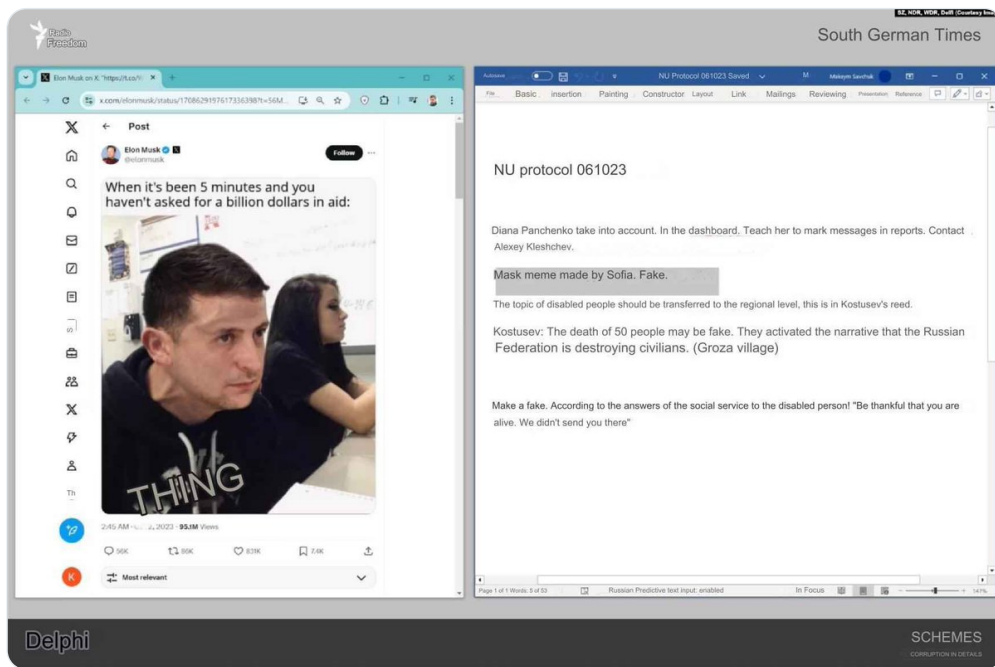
Radio Freedom

SZ, NDR, WDR, Delfi (Courtesy Ima

South German Times

Elon Musk on X: "https://t.co/

x.com/elonmusk/status/1706829157617336398?t=56M...

Post

Elon Musk
@elonmusk

Follow

When it's been 5 minutes and you haven't asked for a billion dollars in aid:

THING

2:45 AM · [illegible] 2, 2023 · 93.1M Views

56K 88K 831K 7.4K

Most relevant

Autosave NU Protocol 061023 Saved Mekeym Savchuk

File Basic insertion Painting Constructor Layout Link Mailings Reviewing Presentation Reference

NU protocol 061023

Diana Panchenko take into account. In the dashboard. Teach her to mark messages in reports. Contact Alexey Kleshchev.

Mask meme made by Sofia. Fake.

The topic of disabled people should be transferred to the regional level, this is in Kostusev's reed.

Kostusev: The death of 50 people may be fake. They activated the narrative that the Russian Federation is destroying civilians. (Groza village)

Make a fake. According to the answers of the social service to the disabled person! "Be thankful that you are alive. We didn't send you there"

Page 1 of 1 Words: 5 of 53 Russian Predictive text input: enabled In Focus 147%

Delphi

SCHEMES
CORRUPTION IN DETAILS